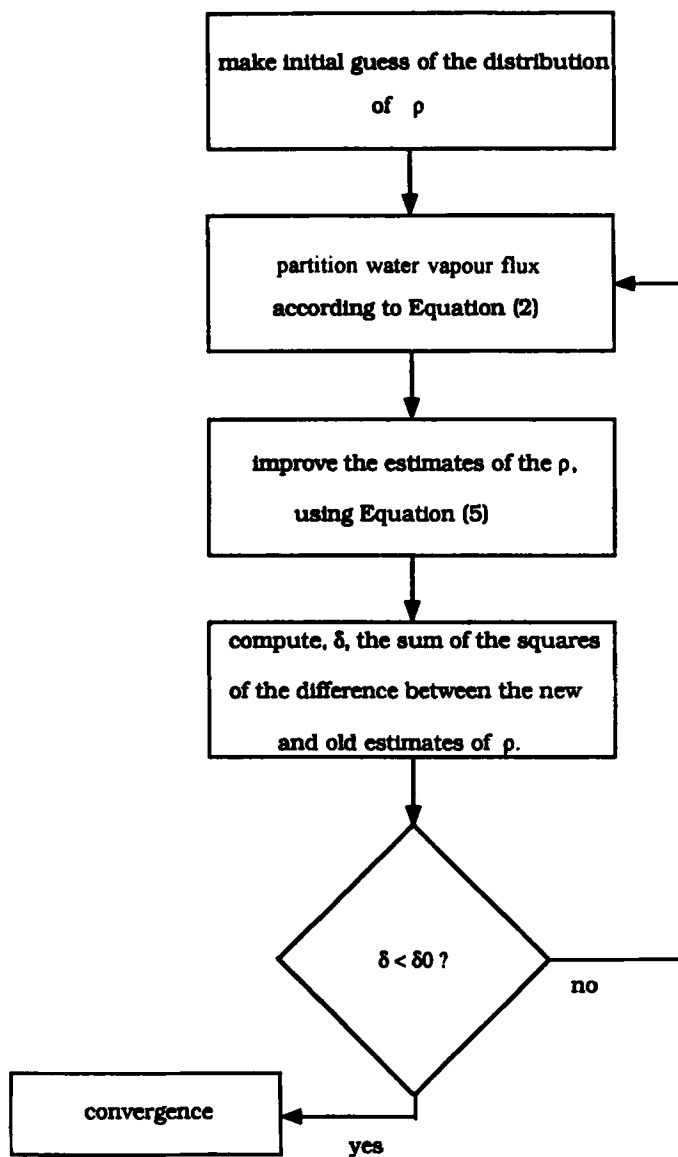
make initial guess of the distribution of $\rho$

partition water vapour flux according to Equation (2)

improve the estimates of the $\rho$, using Equation (5)

compute, $\delta$, the sum of the squares of the difference between the new and old estimates of $\rho$.

$\delta < \delta 0$ ?

no

yes

convergence